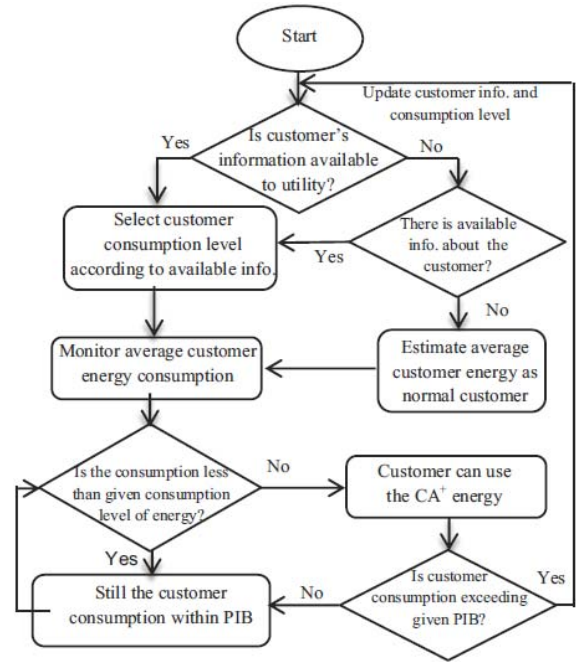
Start

Update customer info. and consumption level

Is customer's information available to utility?

Yes

No

Select customer consumption level according to available info.

There is available info. about the customer?

Yes

No

Monitor average customer energy consumption

Estimate average customer energy as normal customer

Is the consumption less than given consumption level of energy?

No

Customer can use the CA$^+$ energy

Yes

Still the customer consumption within PIB

No

Is customer consumption exceeding given PIB?

Yes